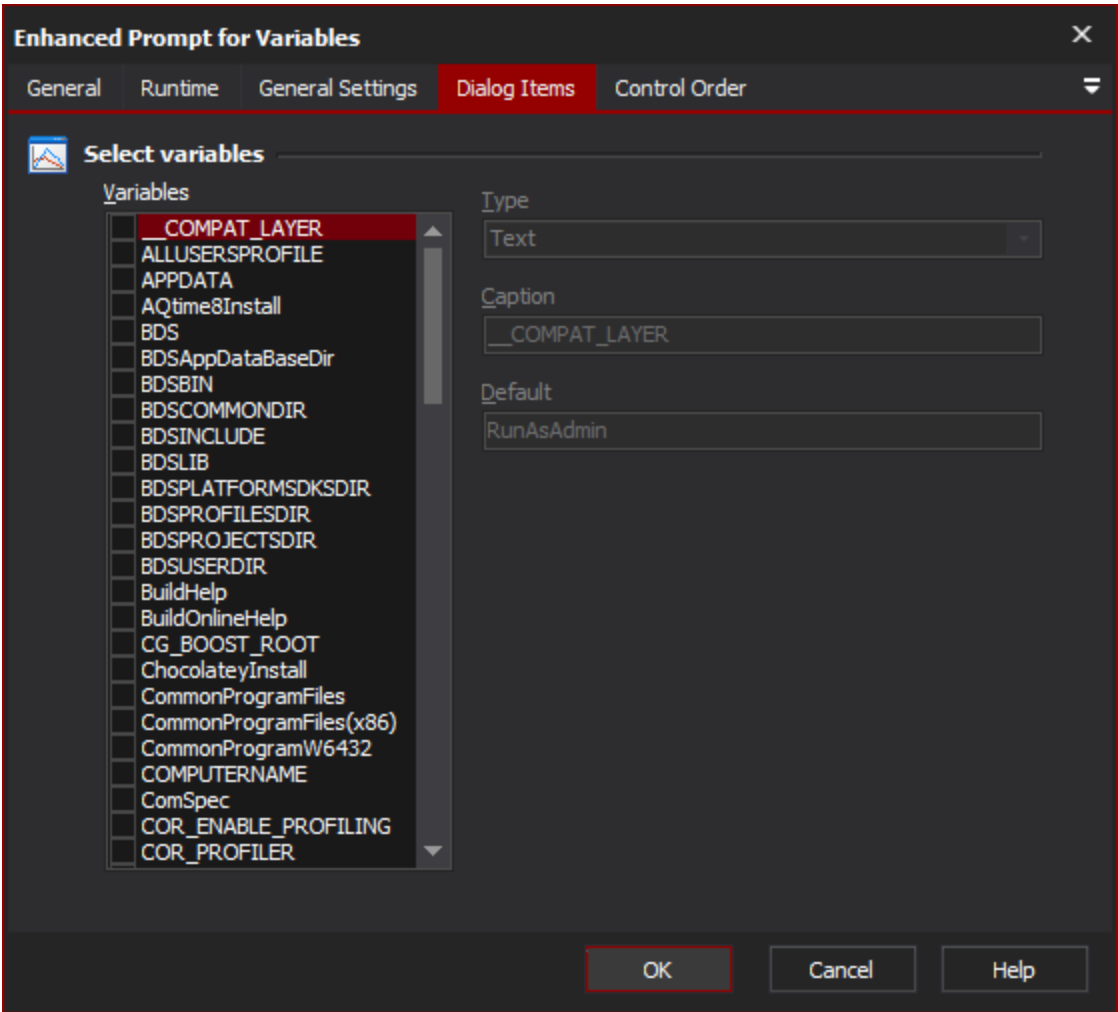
Enhanced Prompt for Variables

General Runtime General Settings Dialog Items Control Order

Select variables

Variables

__COMPAT_LAYER
ALLUSERSPROFILE
APPDATA
AQtime8Install
BDS
BDSAppDataBaseDir
BDSBIN
BDSCOMMONDIR
BDSINCLUDE
BDSLIB
BDSPLATFORMSDKSDIR
BDSPROFILESDIR
BDSPROJECTSDIR
BDSUSERDIR
BuildHelp
BuildOnlineHelp
CG_BOOST_ROOT
ChocolateyInstall
CommonProgramFiles
CommonProgramFiles(x86)
CommonProgramW6432
COMPUTERNAME
ComSpec
COR_ENABLE_PROFILING
COR_PROFILER

Type
Text

Caption
__COMPAT_LAYER

Default
RunAsAdmin

OK Cancel Help